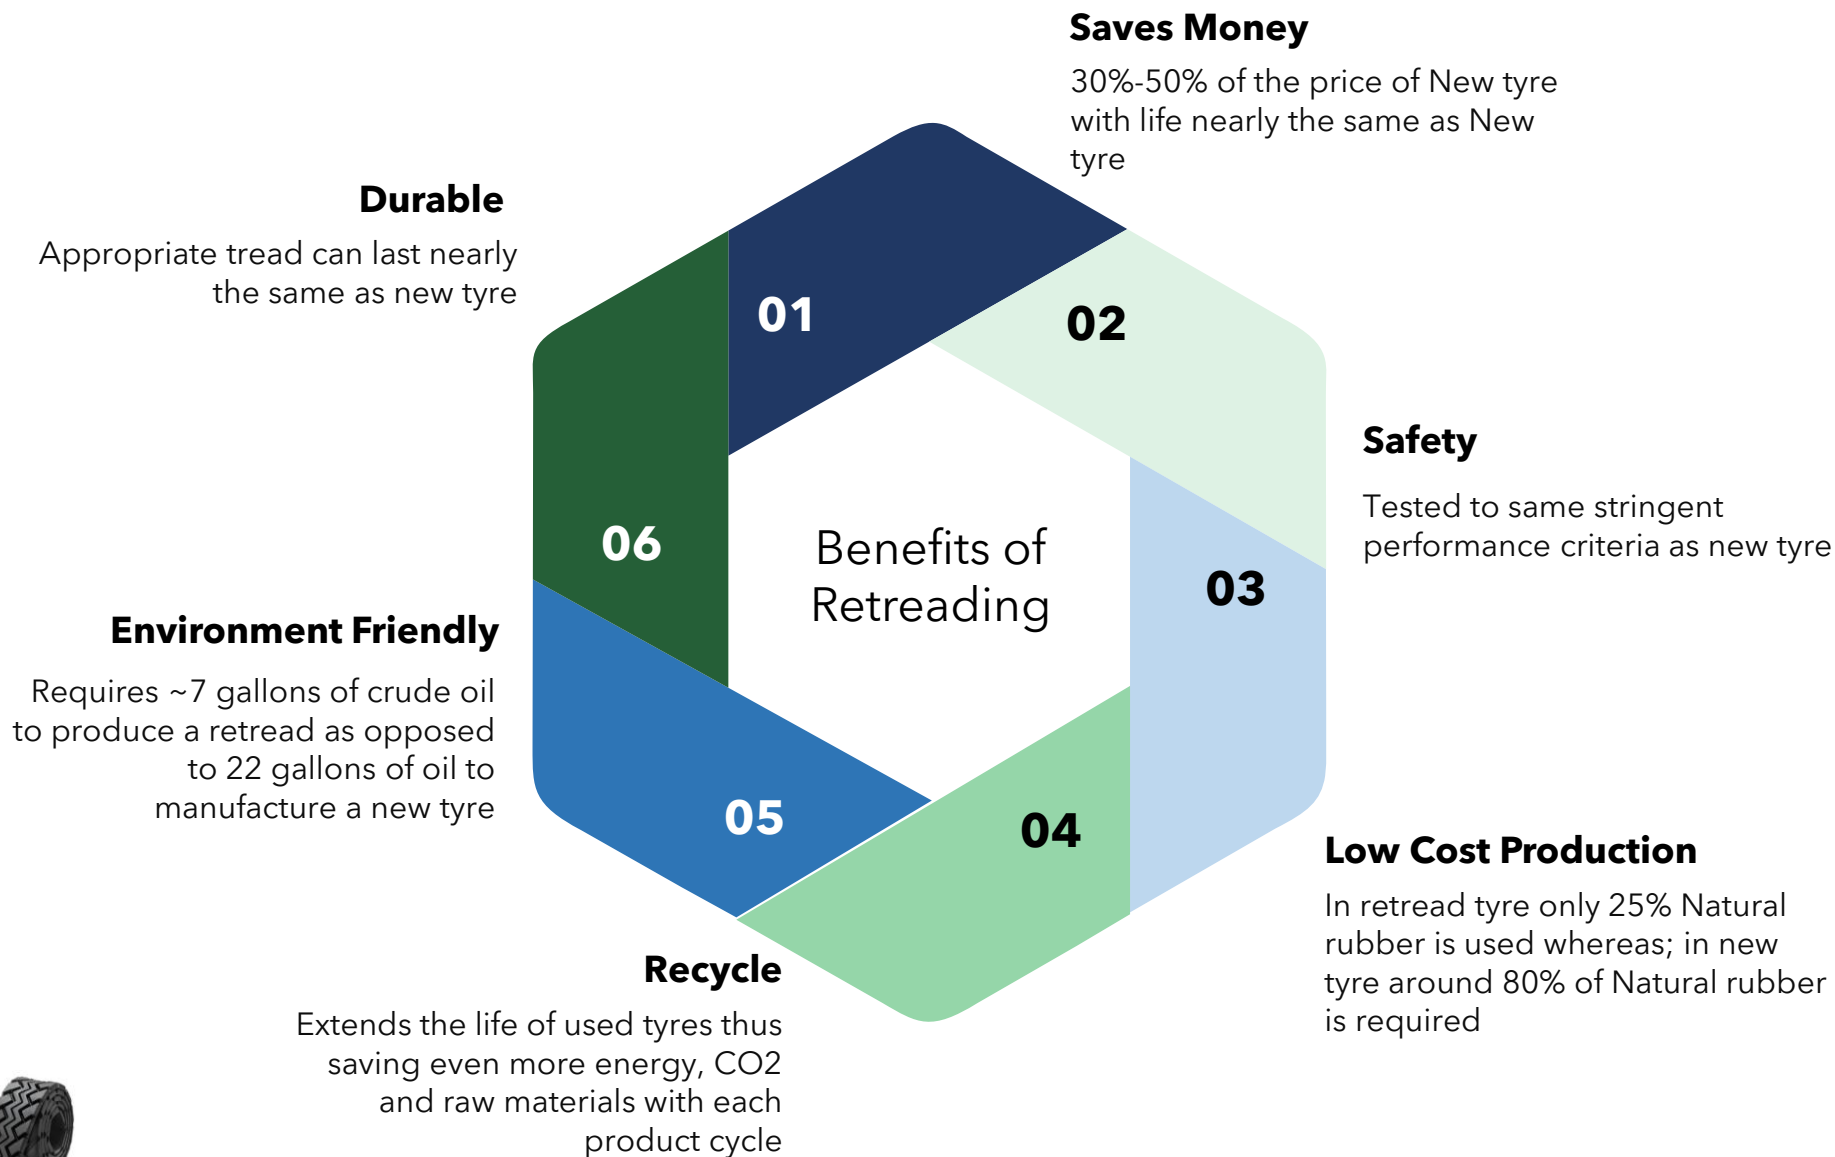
Saves Money

30%-50% of the price of New tyre with life nearly the same as New tyre

Durable

Appropriate tread can last nearly the same as new tyre

01

02

Safety

Tested to same stringent performance criteria as new tyre

06

Benefits of Retreading

03

Environment Friendly

Requires ~7 gallons of crude oil to produce a retread as opposed to 22 gallons of oil to manufacture a new tyre

05

04

Low Cost Production

In retread tyre only 25% Natural rubber is used whereas; in new tyre around 80% of Natural rubber is required

Recycle

Extends the life of used tyres thus saving even more energy, CO2 and raw materials with each product cycle